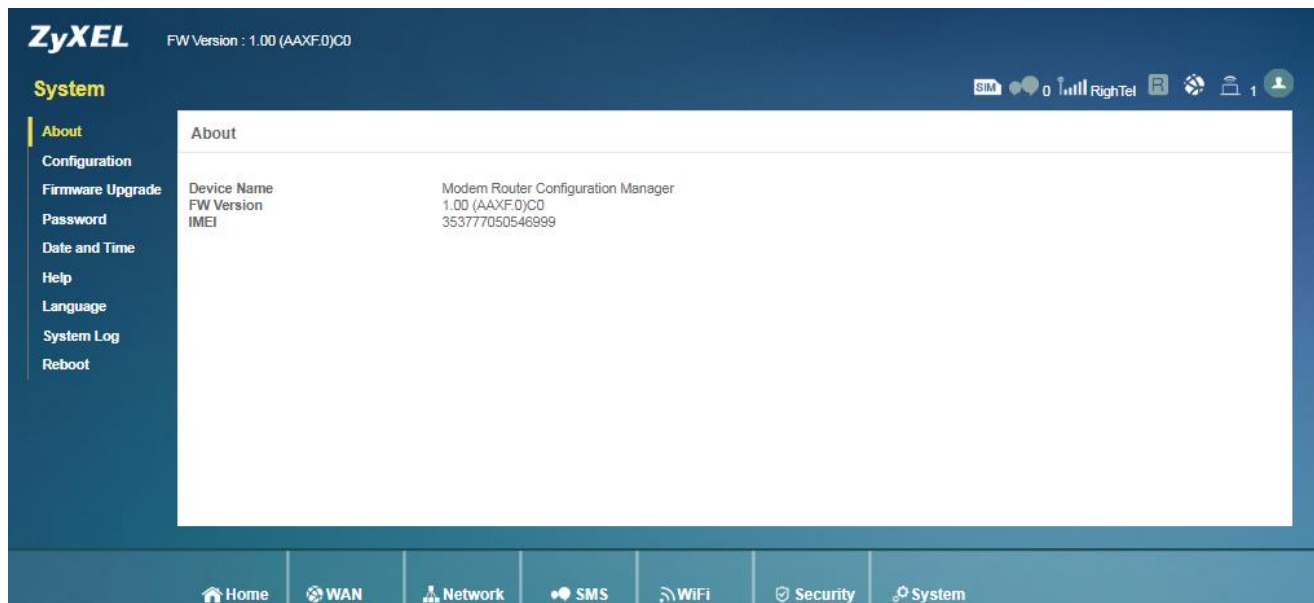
ZyXEL FW Version : 1.00 (AAXF.0)C0

System

SIM 0 RighTel R 1

About
Configuration
Firmware Upgrade
Password
Date and Time
Help
Language
System Log
Reboot

About

| | |
|---|---|
| Device Name | Modem Router Configuration Manager |
| FW Version | 1.00 (AAXF.0)C0 |
| IMEI | 353777050546999 |

Home WAN Network SMS WiFi Security System